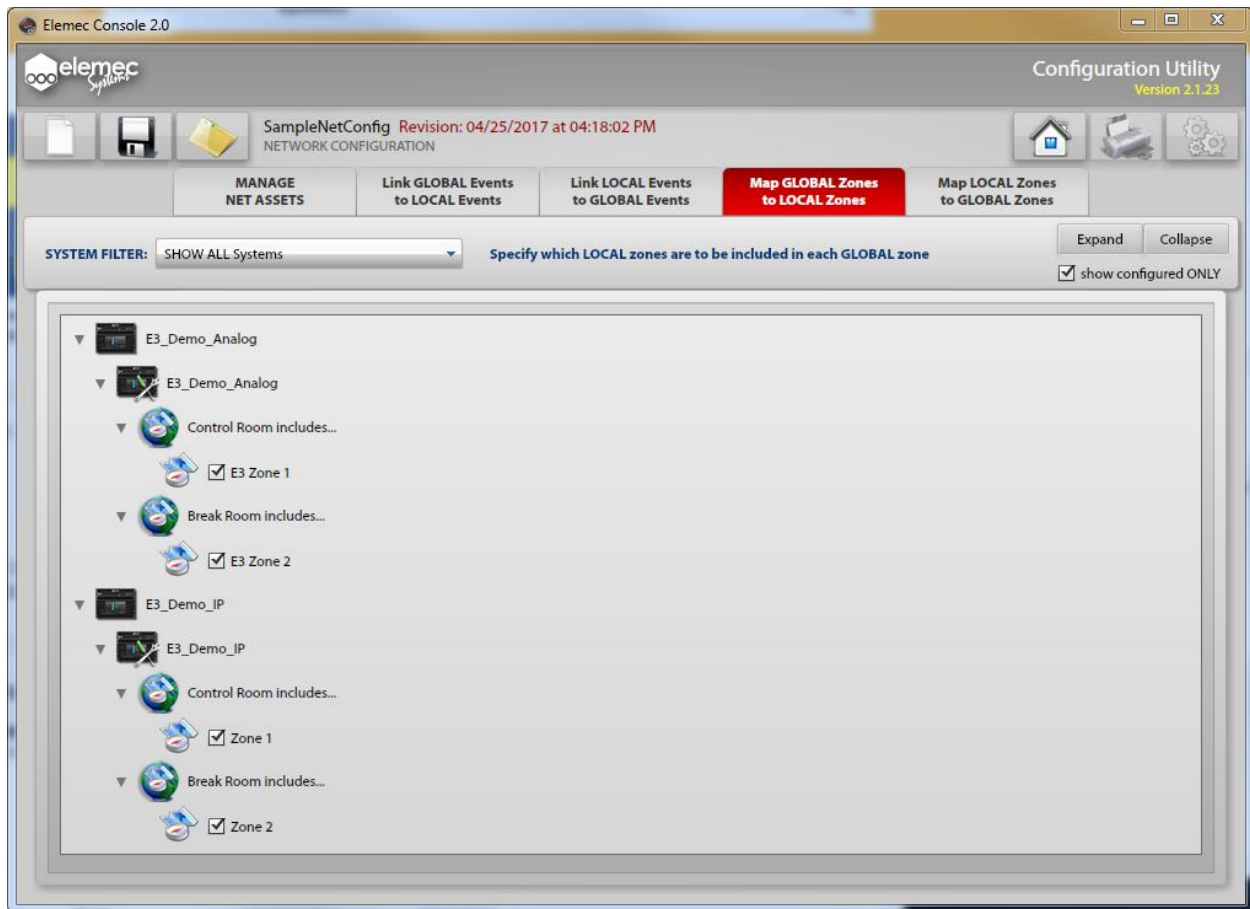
Elemec Console 2.0

elemec Systems

Configuration Utility
Version 2.1.23

SampleNetConfig Revision: 04/25/2017 at 04:18:02 PM
NETWORK CONFIGURATION

MANAGE NET ASSETS | Link GLOBAL Events to LOCAL Events | Link LOCAL Events to GLOBAL Events | Map GLOBAL Zones to LOCAL Zones | Map LOCAL Zones to GLOBAL Zones

SYSTEM FILTER: SHOW ALL Systems

Specify which LOCAL zones are to be included in each GLOBAL zone

Expand Collapse

show configured ONLY

E3_Demo_Analog
E3_Demo_Analog
Control Room includes...
E3 Zone 1
Break Room includes...
E3 Zone 2
E3_Demo_IP
E3_Demo_IP
Control Room includes...
Zone 1
Break Room includes...
Zone 2